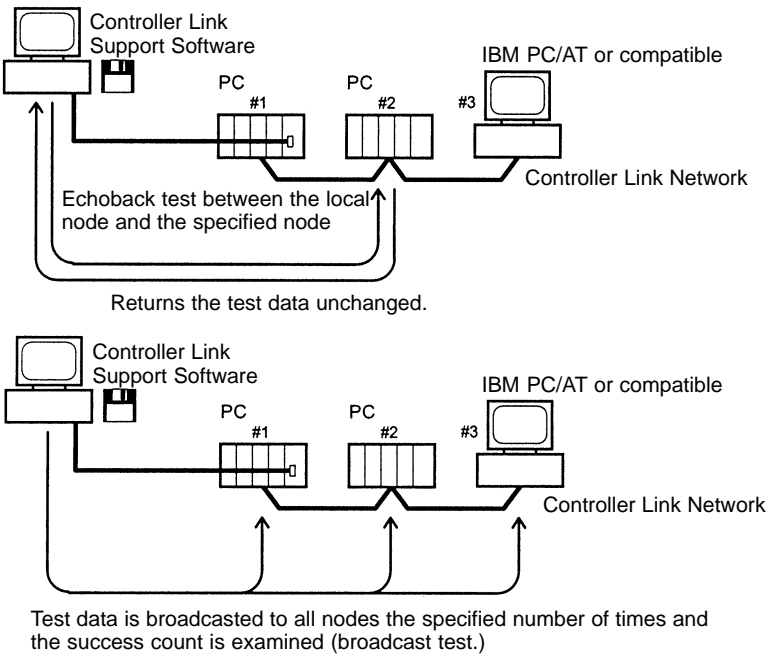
Controller Link Support Software

IBM PC/AT or compatible

PC

PC

#1

#2

#3

Controller Link Network

Echoback test between the local node and the specified node

Returns the test data unchanged.

Controller Link Support Software

IBM PC/AT or compatible

PC

PC

#1

#2

#3

Controller Link Network

Test data is broadcasted to all nodes the specified number of times and the success count is examined (broadcast test.)